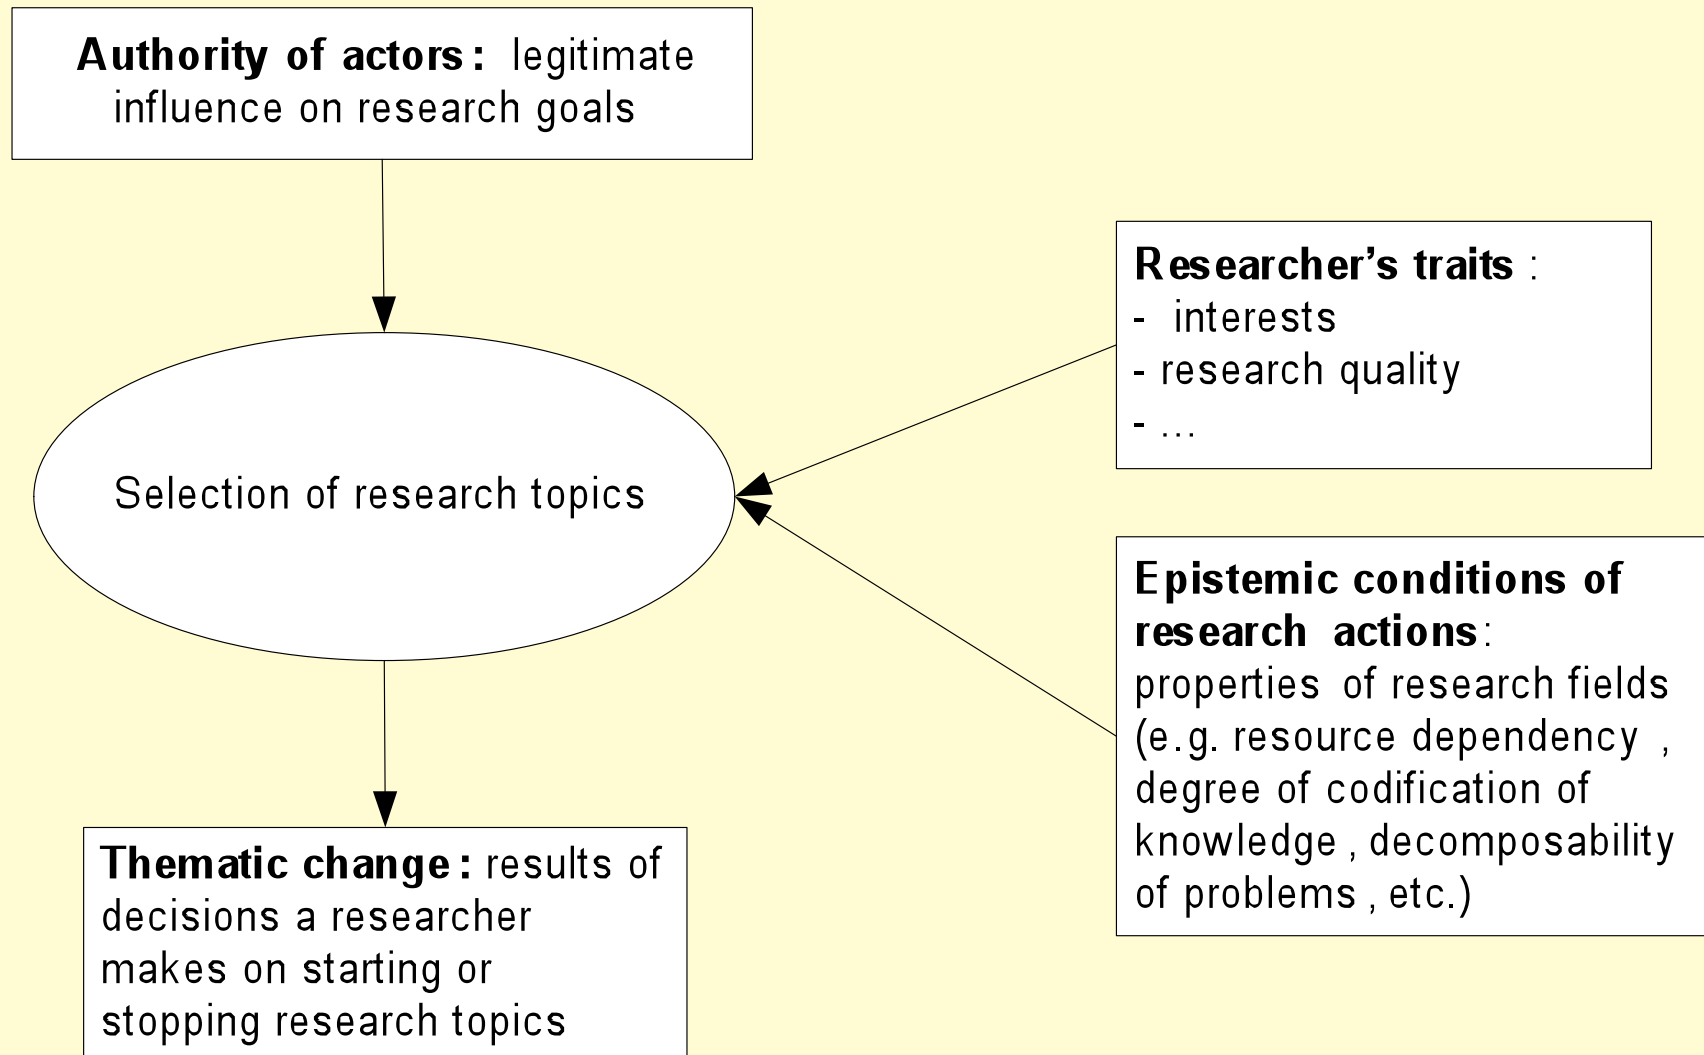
**Authority of actors:** legitimate influence on research goals

**Researcher's traits** :
- interests
- research quality
- …

Selection of research topics

**Epistemic conditions of research actions**: properties of research fields (e.g. resource dependency , degree of codification of knowledge , decomposability of problems , etc.)

**Thematic change:** results of decisions a researcher makes on starting or stopping research topics